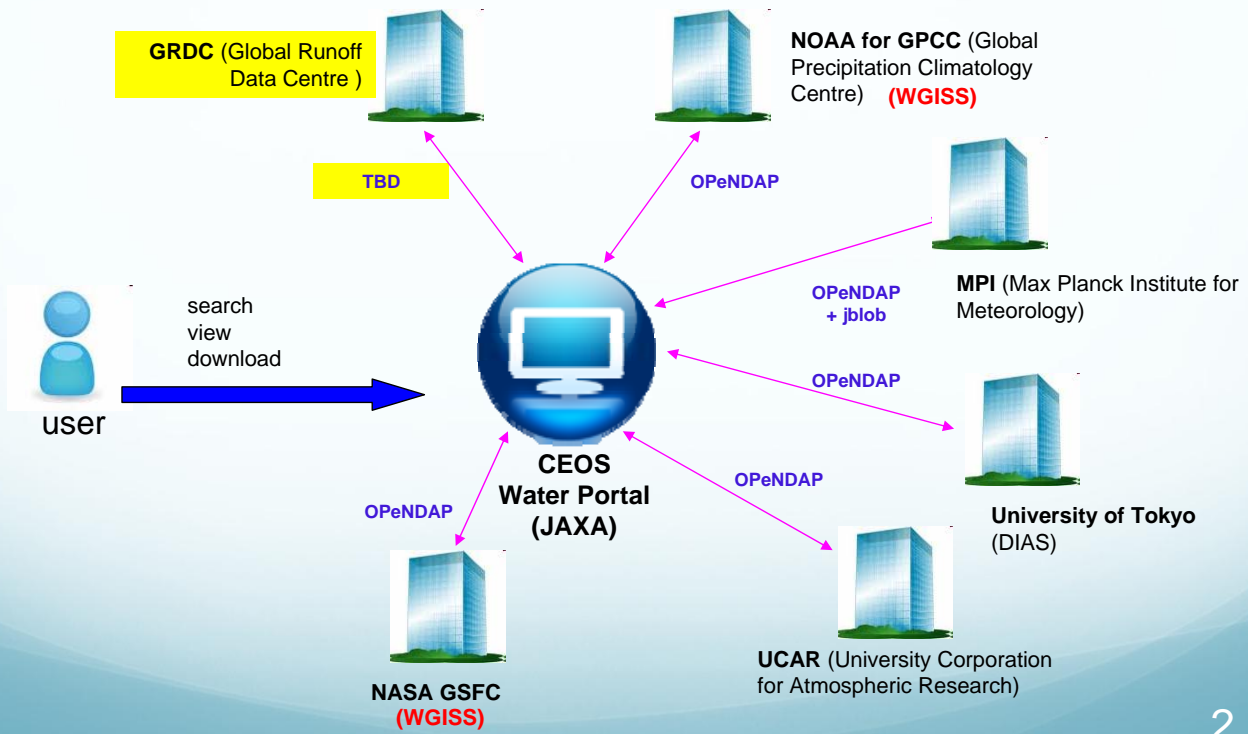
GRDC (Global Runoff Data Centre )

NOAA for GPCC (Global Precipitation Climatology Centre) (WGISS)

TBD

OPeNDAP

MPI (Max Planck Institute for Meteorology)

OPeNDAP + jblob

search
view
download

user

OPeNDAP

CEOS Water Portal (JAXA)

OPeNDAP

OPeNDAP

University of Tokyo (DIAS)

NASA GSFC (WGISS)

UCAR (University Corporation for Atmospheric Research)

2